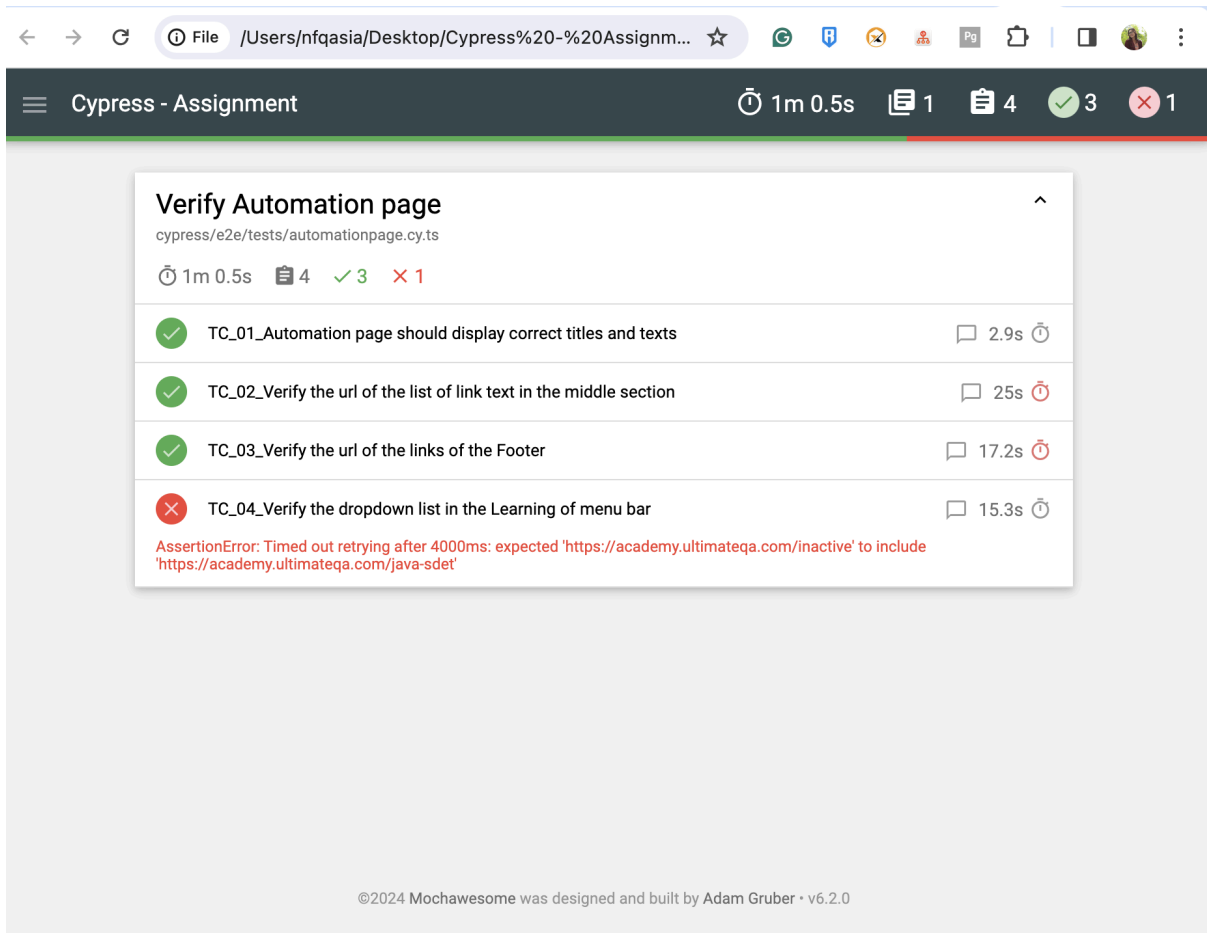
File /Users/nfqasia/Desktop/Cypress%20-%20Assignm...

Cypress - Assignment 1m 0.5s 1 4 3 1

Verify Automation page
cypress/e2e/tests/automationpage.cy.ts
1m 0.5s 4 3 1

TC_01_Automation page should display correct titles and texts 2.9s

TC_02_Verify the url of the list of link text in the middle section 25s

TC_03_Verify the url of the links of the Footer 17.2s

TC_04_Verify the dropdown list in the Learning of menu bar 15.3s

AssertionError: Timed out retrying after 4000ms: expected 'https://academy.ultimateqa.com/inactive' to include 'https://academy.ultimateqa.com/java-sdet'

©2024 Mochawesome was designed and built by Adam Gruber • v6.2.0